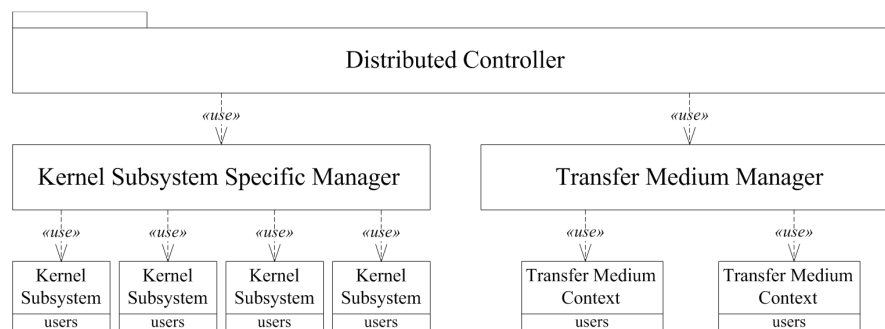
Distributed Controller

«use»

«use»

Kernel Subsystem Specific Manager

Transfer Medium Manager

«use»

«use»

«use»

«use»

«use»

«use»

Kernel Subsystem users

Kernel Subsystem users

Kernel Subsystem users

Kernel Subsystem users

Transfer Medium Context users

Transfer Medium Context users